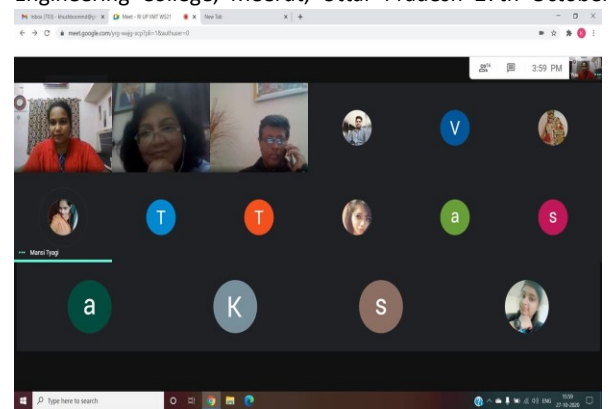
Engineering College, Meerut, Uttar Pradesh 27th October

Inbox (713) - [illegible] | Meet - R UP INIT WS21 | New Tab

meet.google.com/ycj-wajy-xcp?pli=1&authuser=0

3:59 PM

V

T T a s

Mansi Tyagi

a K s

Type here to search

15:59 27-10-2020